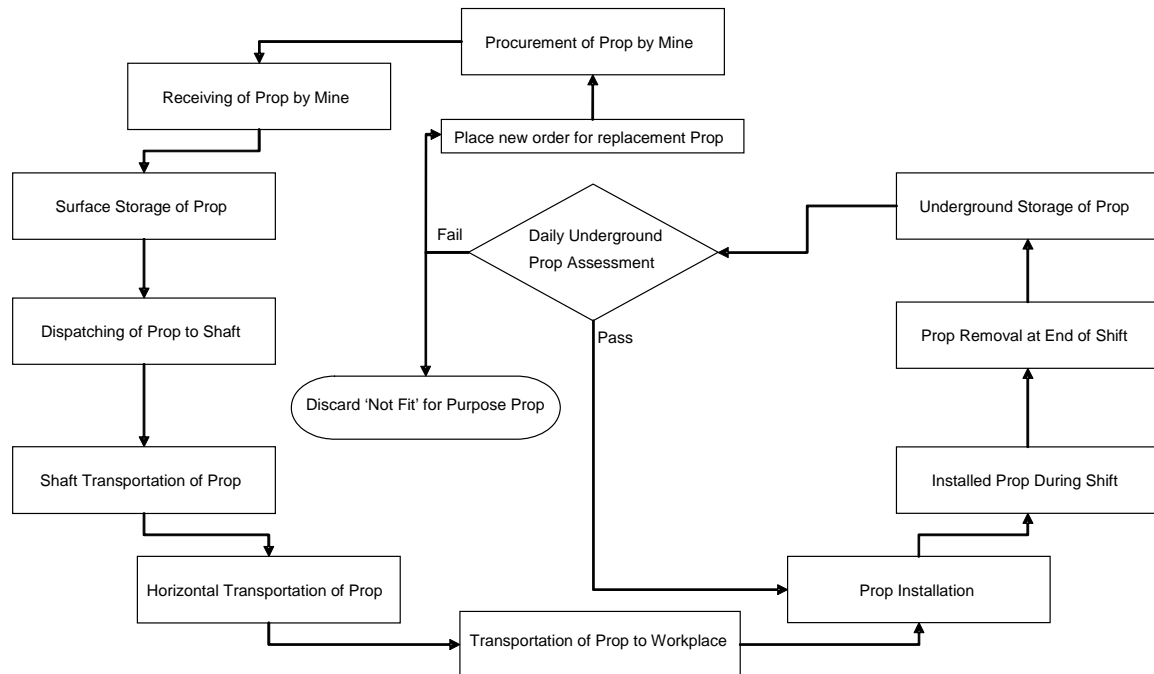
Procurement of Prop by Mine

Receiving of Prop by Mine

Place new order for replacement Prop

Surface Storage of Prop

Fail

Daily Underground Prop Assessment

Underground Storage of Prop

Pass

Dispatching of Prop to Shaft

Prop Removal at End of Shift

Discard 'Not Fit' for Purpose Prop

Shaft Transportation of Prop

Installed Prop During Shift

Horizontal Transportation of Prop

Prop Installation

Transportation of Prop to Workplace